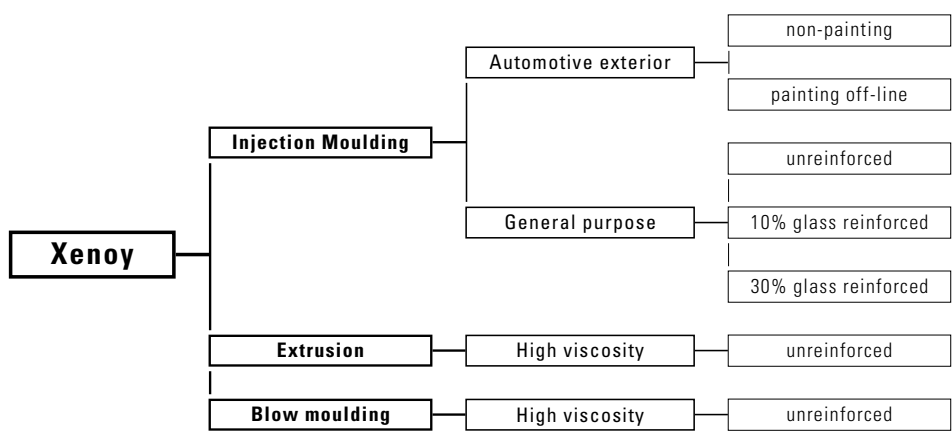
Xenoy

Injection Moulding

Automotive exterior

non-painting

painting off-line

General purpose

unreinforced

10% glass reinforced

30% glass reinforced

Extrusion

High viscosity

unreinforced

Blow moulding

High viscosity

unreinforced